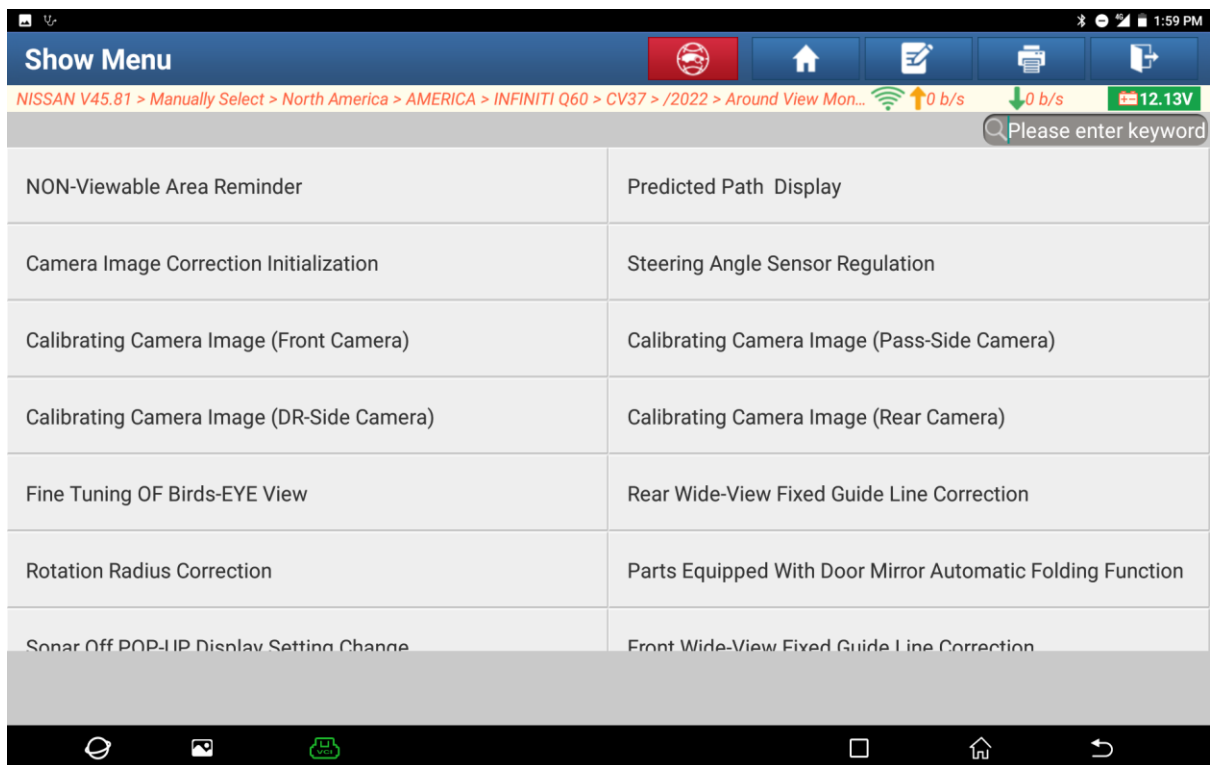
1:59 PM

Show Menu

NISSAN V45.81 > Manually Select > North America > AMERICA > INFINITI Q60 > CV37 > /2022 > Around View Mon... 0 b/s 0 b/s 12.13V

Please enter keyword

| | |
|---|---|
| NON-Viewable Area Reminder | Predicted Path Display |
| Camera Image Correction Initialization | Steering Angle Sensor Regulation |
| Calibrating Camera Image (Front Camera) | Calibrating Camera Image (Pass-Side Camera) |
| Calibrating Camera Image (DR-Side Camera) | Calibrating Camera Image (Rear Camera) |
| Fine Tuning OF Birds-EYE View | Rear Wide-View Fixed Guide Line Correction |
| Rotation Radius Correction | Parts Equipped With Door Mirror Automatic Folding Function |
| Sonar Off POP-UP Display Setting Change | Front Wide-View Fixed Guide Line Correction |

VCI